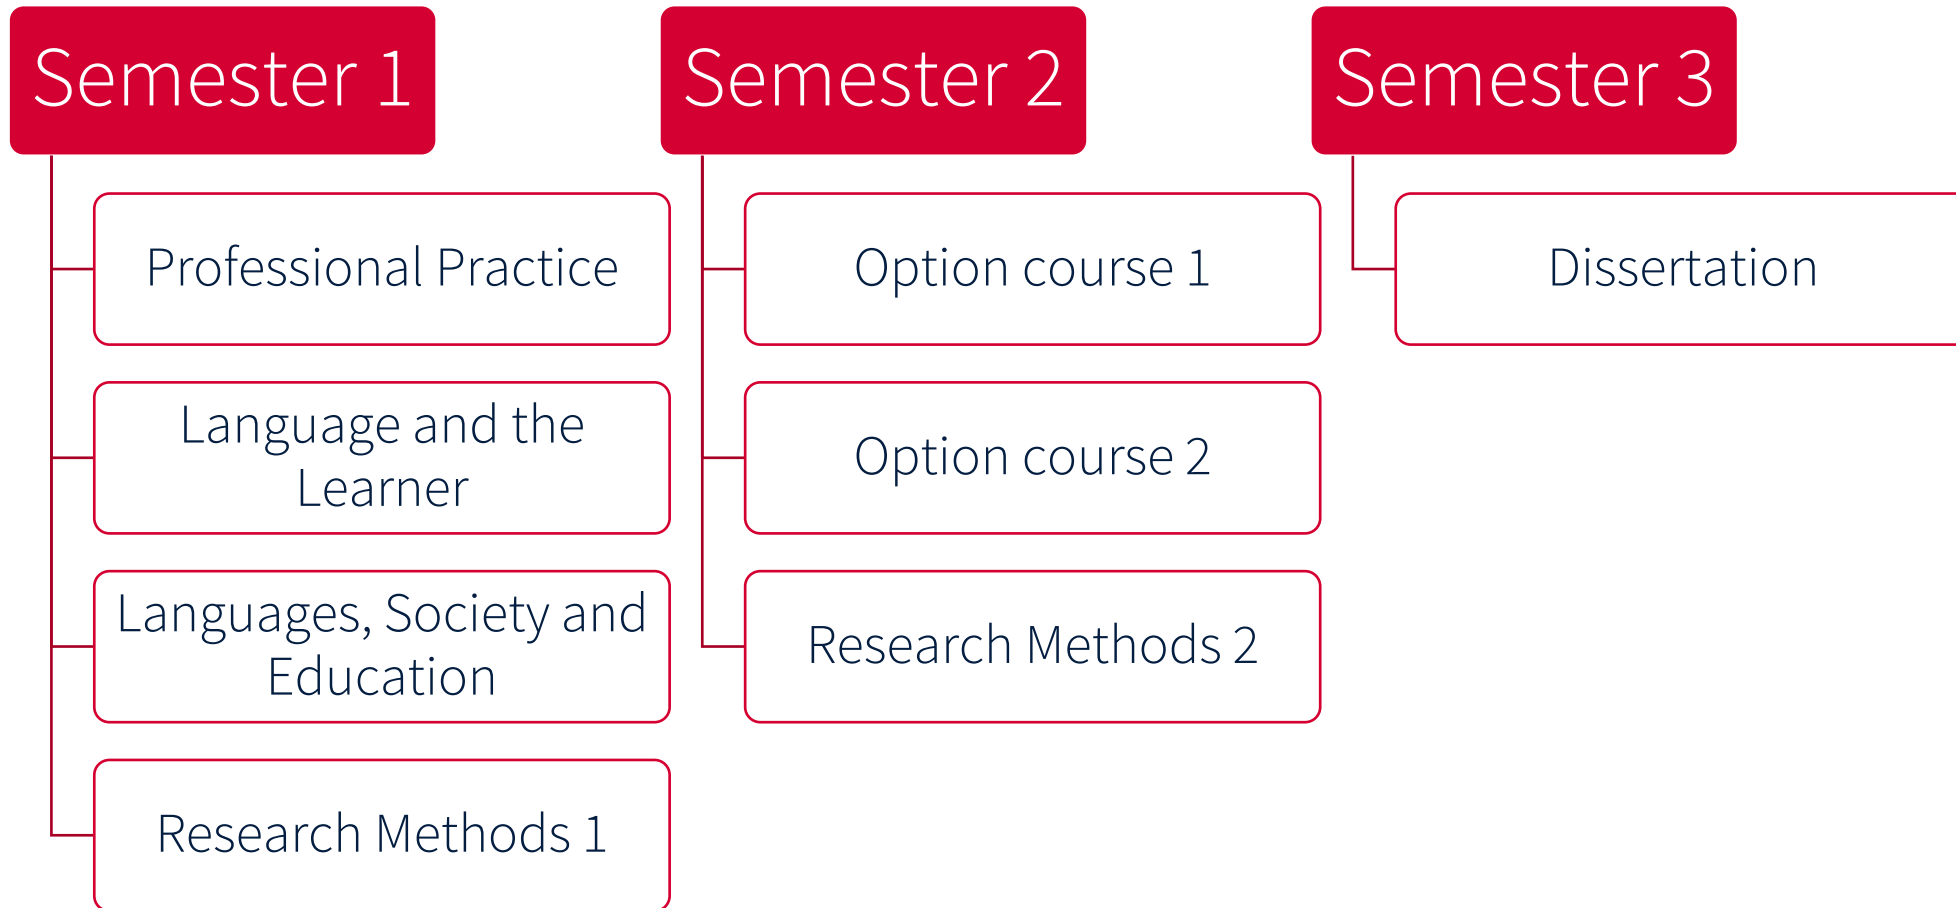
Semester 1

Professional Practice

Language and the Learner

Languages, Society and Education

Research Methods 1

Semester 2

Option course 1

Option course 2

Research Methods 2

Semester 3

Dissertation